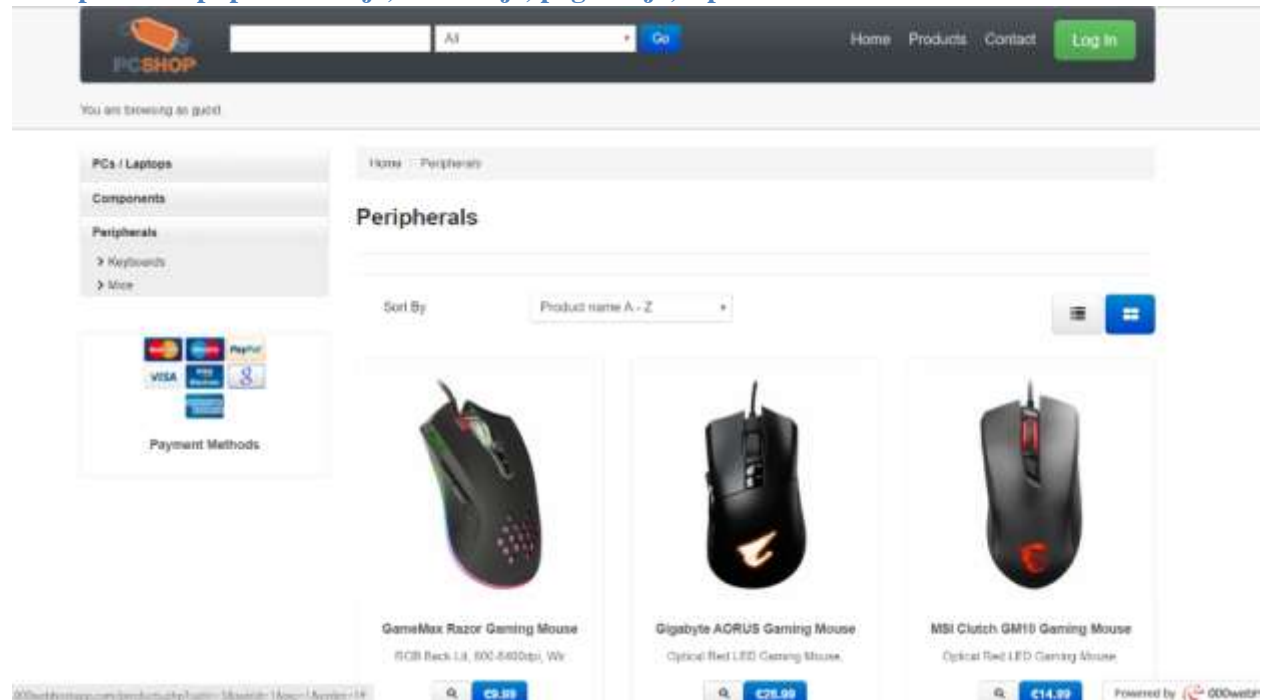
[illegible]

PCSHOP

All

Go

Home Products Contact Log In

You are browsing as guest

PCs / Laptops

Components

Peripherals

> Keyboards

> Mice

PayPal

VISA

Payment Methods

Home / Peripherals

Peripherals

Sort By

Product name A - Z

GameMax Razor Gaming Mouse

RGB Back Lit, 800-6400dpi, Wir

€9.99

Gigabyte AORUS Gaming Mouse

Optical Red LED Gaming Mouse

€25.99

MSI Clutch GM10 Gaming Mouse

Optical Red LED Gaming Mouse

€14.99

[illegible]

Powered by 000webhost